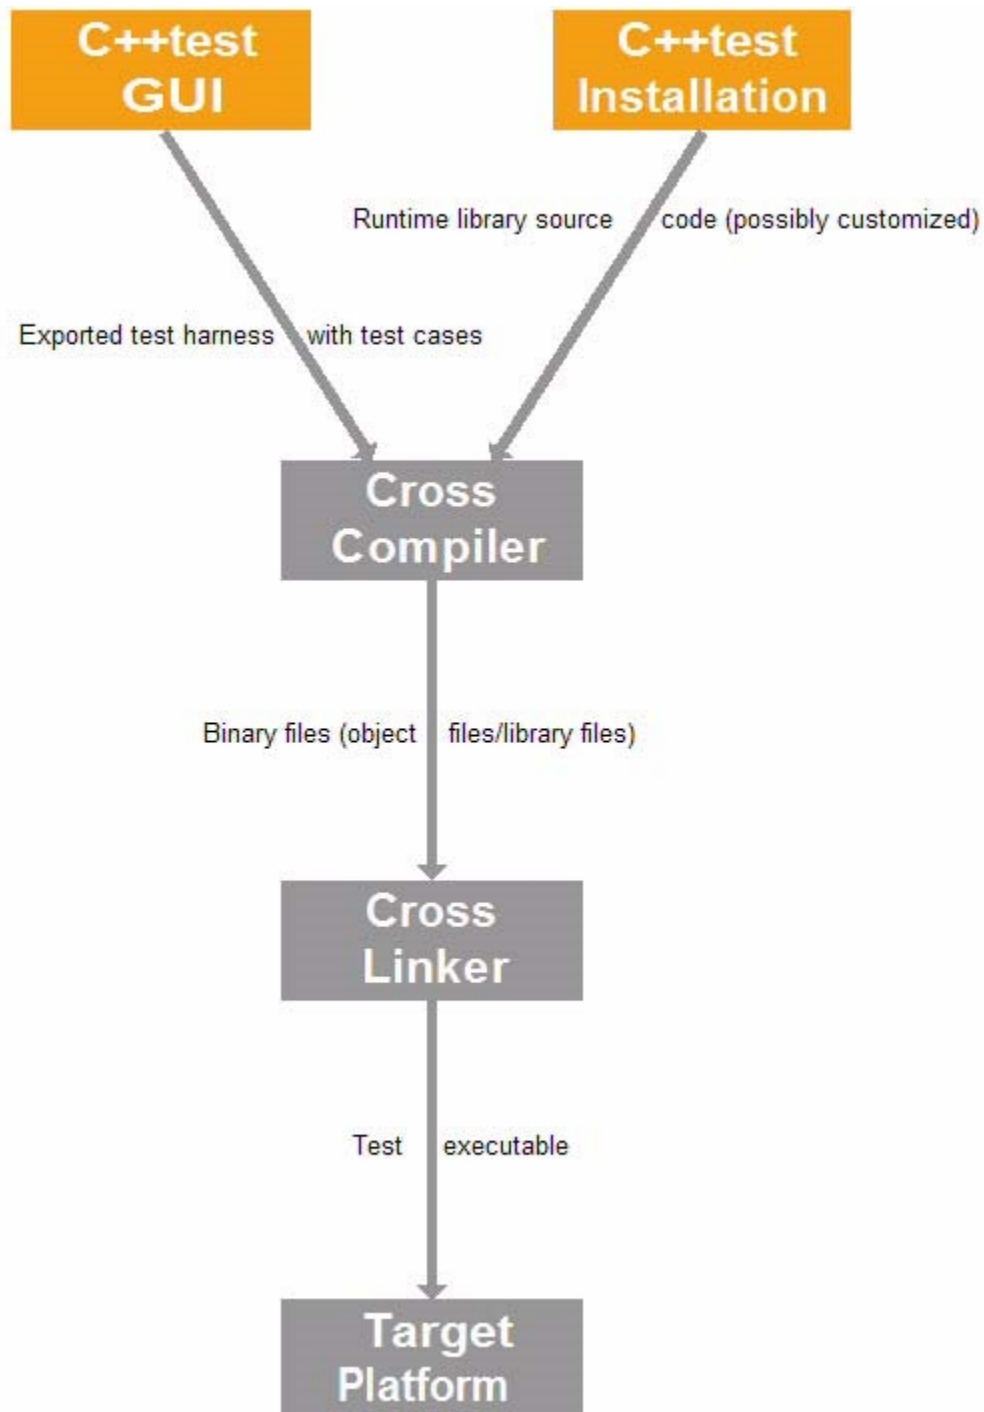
C++test GUI

C++test Installation

Runtime library source code (possibly customized)

Exported test harness with test cases

Cross Compiler

Binary files (object files/library files)

Cross Linker

Test executable

Target Platform